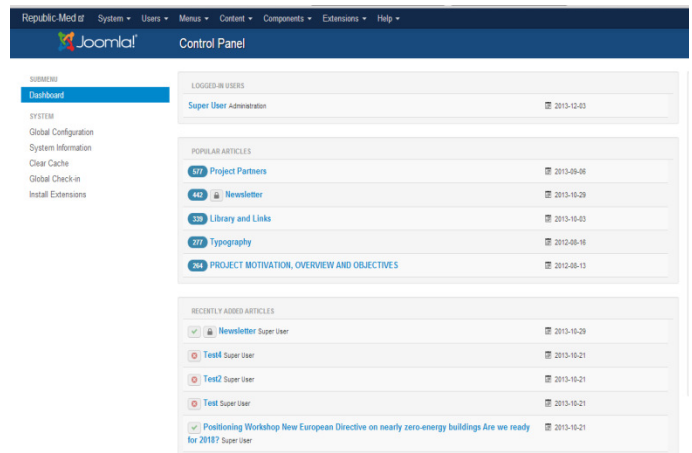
Republic-Med System ▾ Users ▾ Menus ▾ Content ▾ Components ▾ Extensions ▾ Help ▾

Joomla! Control Panel

SUBMENU
Dashboard

SYSTEM
Global Configuration
System Information
Clear Cache
Global Check-in
Install Extensions

LOGGED-IN USERS

Super User Administration 2013-12-03

POPULAR ARTICLES

577 Project Partners 2013-09-06
442 Newsletter 2013-10-29
339 Library and Links 2013-10-03
277 Typography 2012-08-16
264 PROJECT MOTIVATION, OVERVIEW AND OBJECTIVES 2012-08-13

RECENTLY ADDED ARTICLES

Newsletter Super User 2013-10-29
Test4 Super User 2013-10-21
Test2 Super User 2013-10-21
Test Super User 2013-10-21
Positioning Workshop New European Directive on nearly zero-energy buildings Are we ready for 2018? Super User 2013-10-21